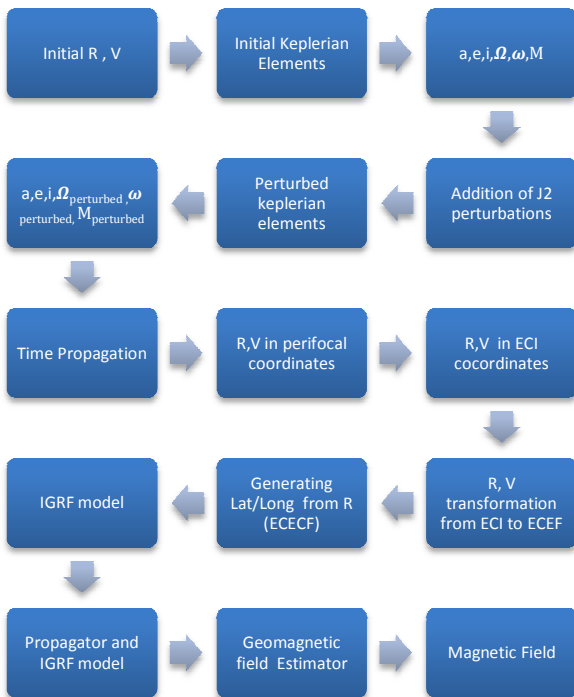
Initial R , V

Initial Keplerian Elements

a,e,i,$\boldsymbol{\Omega}$,$\boldsymbol{\omega}$,M

Addition of J2 perturbations

Perturbed keplerian elements

a,e,i,$\boldsymbol{\Omega}_{\text{perturbed}}$,$\boldsymbol{\omega}_{\text{perturbed}}$,$\text{M}_{\text{perturbed}}$

Time Propagation

R,V in perifocal coordinates

R,V in ECI cocordinates

R, V transformation from ECI to ECEF

Generating Lat/Long from R (ECECF)

IGRF model

Propagator and IGRF model

Geomagnetic field Estimator

Magnetic Field